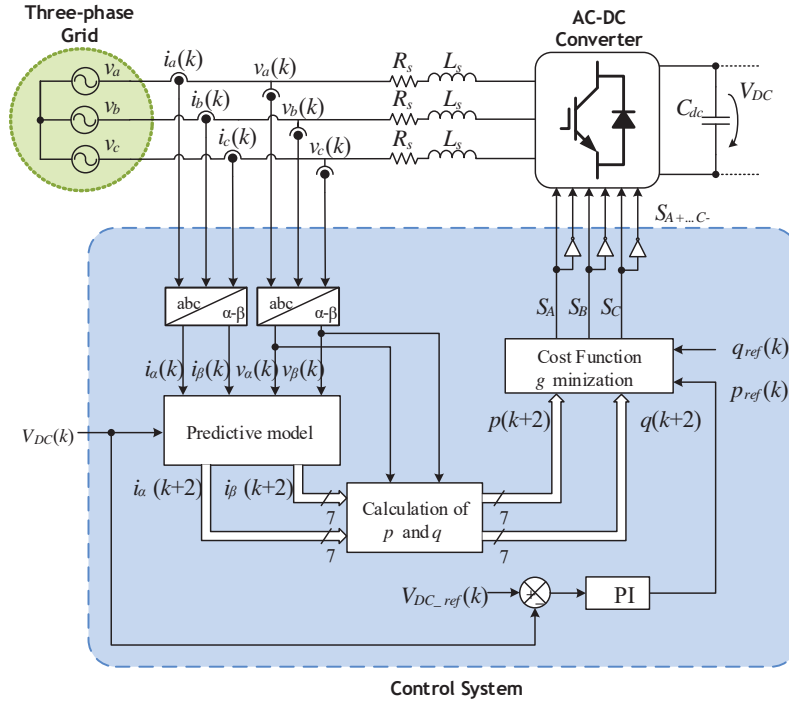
Three-phase Grid

$v_a$
$v_b$
$v_c$

$i_a(k)$
$v_a(k)$
$i_b(k)$
$v_b(k)$
$i_c(k)$
$v_c(k)$

$R_s$ $L_s$
$R_s$ $L_s$
$R_s$ $L_s$

AC-DC Converter

$C_{dc}$
$V_{DC}$

$S_{A+\dots C-}$

abc α-β
abc α-β

$S_A$ $S_B$ $S_C$

Cost Function
$g$ minization

$q_{ref}(k)$
$p_{ref}(k)$

$i_\alpha(k)$ $i_\beta(k)$ $v_\alpha(k)$ $v_\beta(k)$

$p(k+2)$
$q(k+2)$

$V_{DC}(k)$

Predictive model

$i_\alpha$ $(k+2)$ $i_\beta$ $(k+2)$

Calculation of
$p$ and $q$

7
7
7
7

$V_{DC\_ref}(k)$

+
−

PI

Control System